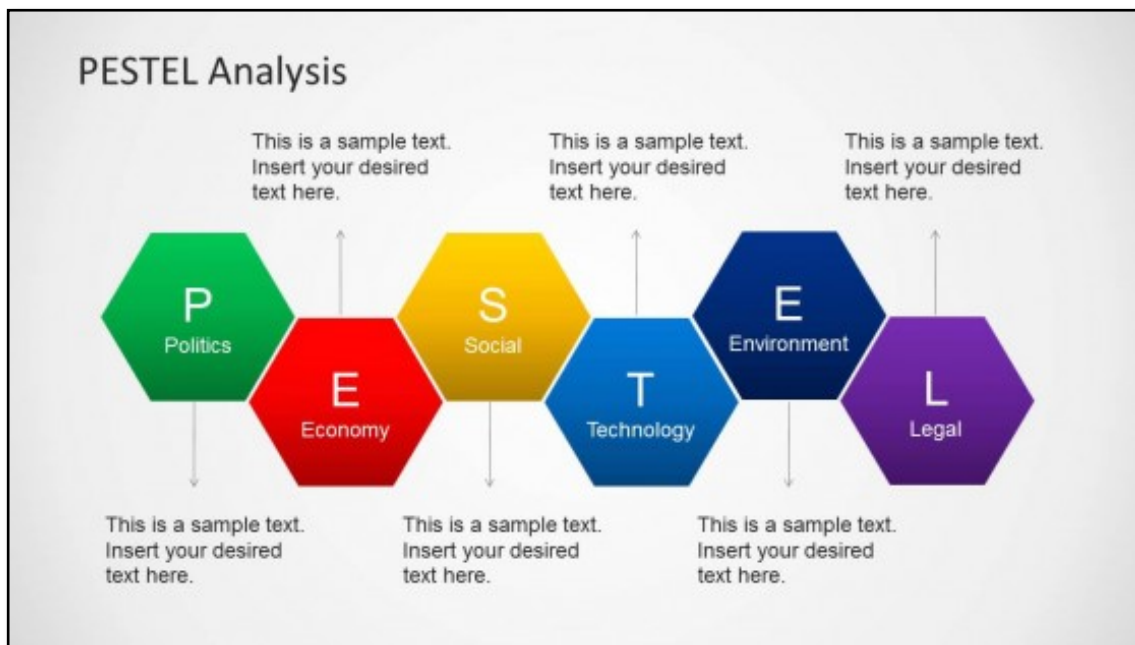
PESTEL Analysis

This is a sample text. Insert your desired text here.

This is a sample text. Insert your desired text here.

This is a sample text. Insert your desired text here.

P
Politics

E
Economy

S
Social

T
Technology

E
Environment

L
Legal

This is a sample text. Insert your desired text here.

This is a sample text. Insert your desired text here.

This is a sample text. Insert your desired text here.